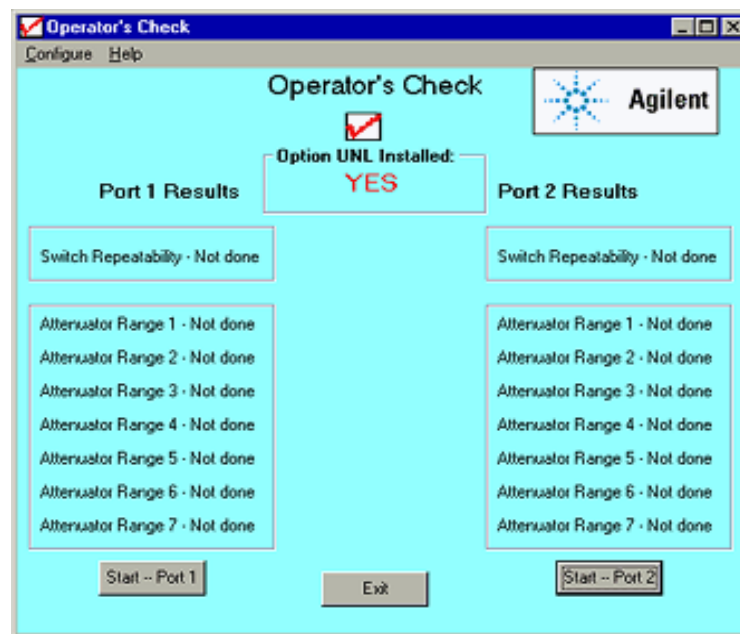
Operator's Check

Configure Help

Operator's Check

Agilent

Option UNL Installed:
YES

Port 1 Results

Port 2 Results

Switch Repeatability - Not done

Switch Repeatability - Not done

Attenuator Range 1 - Not done
Attenuator Range 2 - Not done
Attenuator Range 3 - Not done
Attenuator Range 4 - Not done
Attenuator Range 5 - Not done
Attenuator Range 6 - Not done
Attenuator Range 7 - Not done

Attenuator Range 1 - Not done
Attenuator Range 2 - Not done
Attenuator Range 3 - Not done
Attenuator Range 4 - Not done
Attenuator Range 5 - Not done
Attenuator Range 6 - Not done
Attenuator Range 7 - Not done

Start -- Port 1

Exit

Start -- Port 2